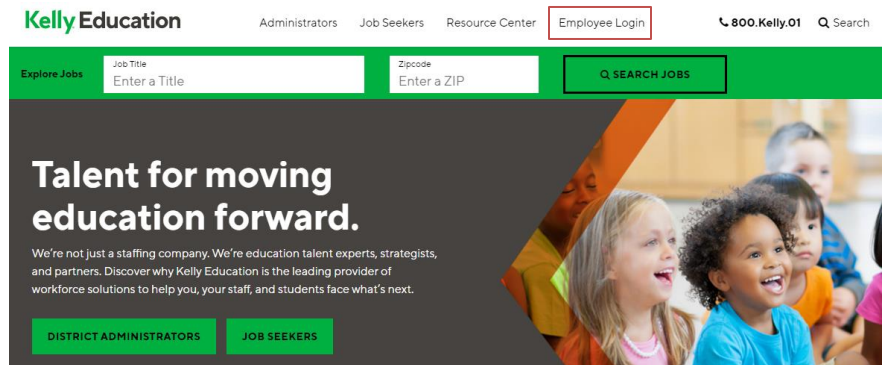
Kelly Education

Administrators Job Seekers Resource Center Employee Login 800.Kelly.01 Search

Explore Jobs
Job Title
Enter a Title
Zipcode
Enter a ZIP
SEARCH JOBS

Talent for moving education forward.

We're not just a staffing company. We're education talent experts, strategists, and partners. Discover why Kelly Education is the leading provider of workforce solutions to help you, your staff, and students face what's next.

DISTRICT ADMINISTRATORS
JOB SEEKERS